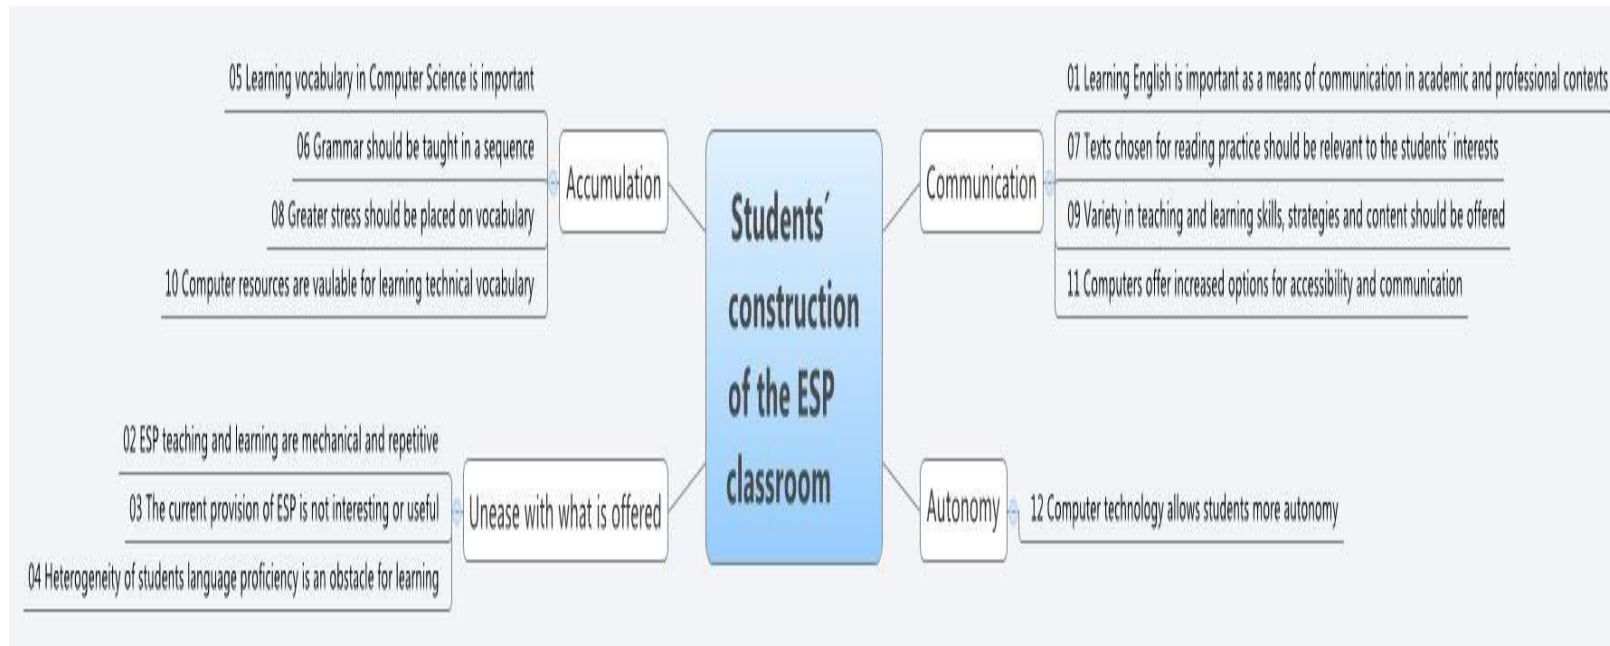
Students´ construction of the ESP classroom

Accumulation

05 Learning vocabulary in Computer Science is important

06 Grammar should be taught in a sequence

08 Greater stress should be placed on vocabulary

10 Computer resources are vaulable for learning technical vocabulary

Communication

01 Learning English is important as a means of communication in academic and professional contexts

07 Texts chosen for reading practice should be relevant to the students´ interests

09 Variety in teaching and learning skills, strategies and content should be offered

11 Computers offer increased options for accessibility and communication

Unease with what is offered

02 ESP teaching and learning are mechanical and repetitive

03 The current provision of ESP is not interesting or useful

04 Heterogeneity of students language proficiency is an obstacle for learning

Autonomy

12 Computer technology allows students more autonomy